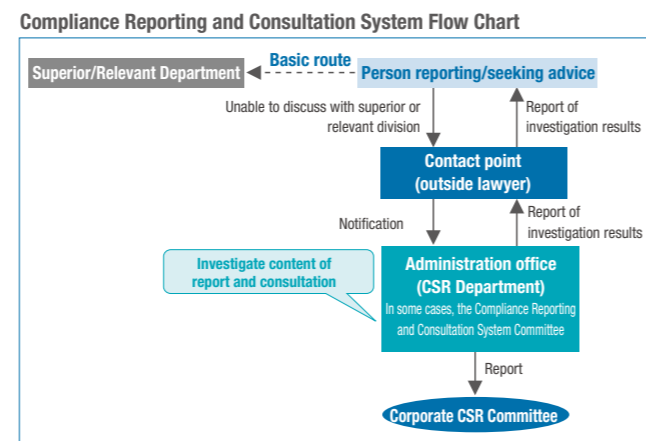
Compliance Reporting and Consultation System Flow Chart

Superior/Relevant Department

Basic route

Person reporting/seeking advice

Unable to discuss with superior or relevant division

Report of investigation results

Contact point (outside lawyer)

Notification

Report of investigation results

Investigate content of report and consultation

Administration office (CSR Department)

In some cases, the Compliance Reporting and Consultation System Committee

Report

Corporate CSR Committee